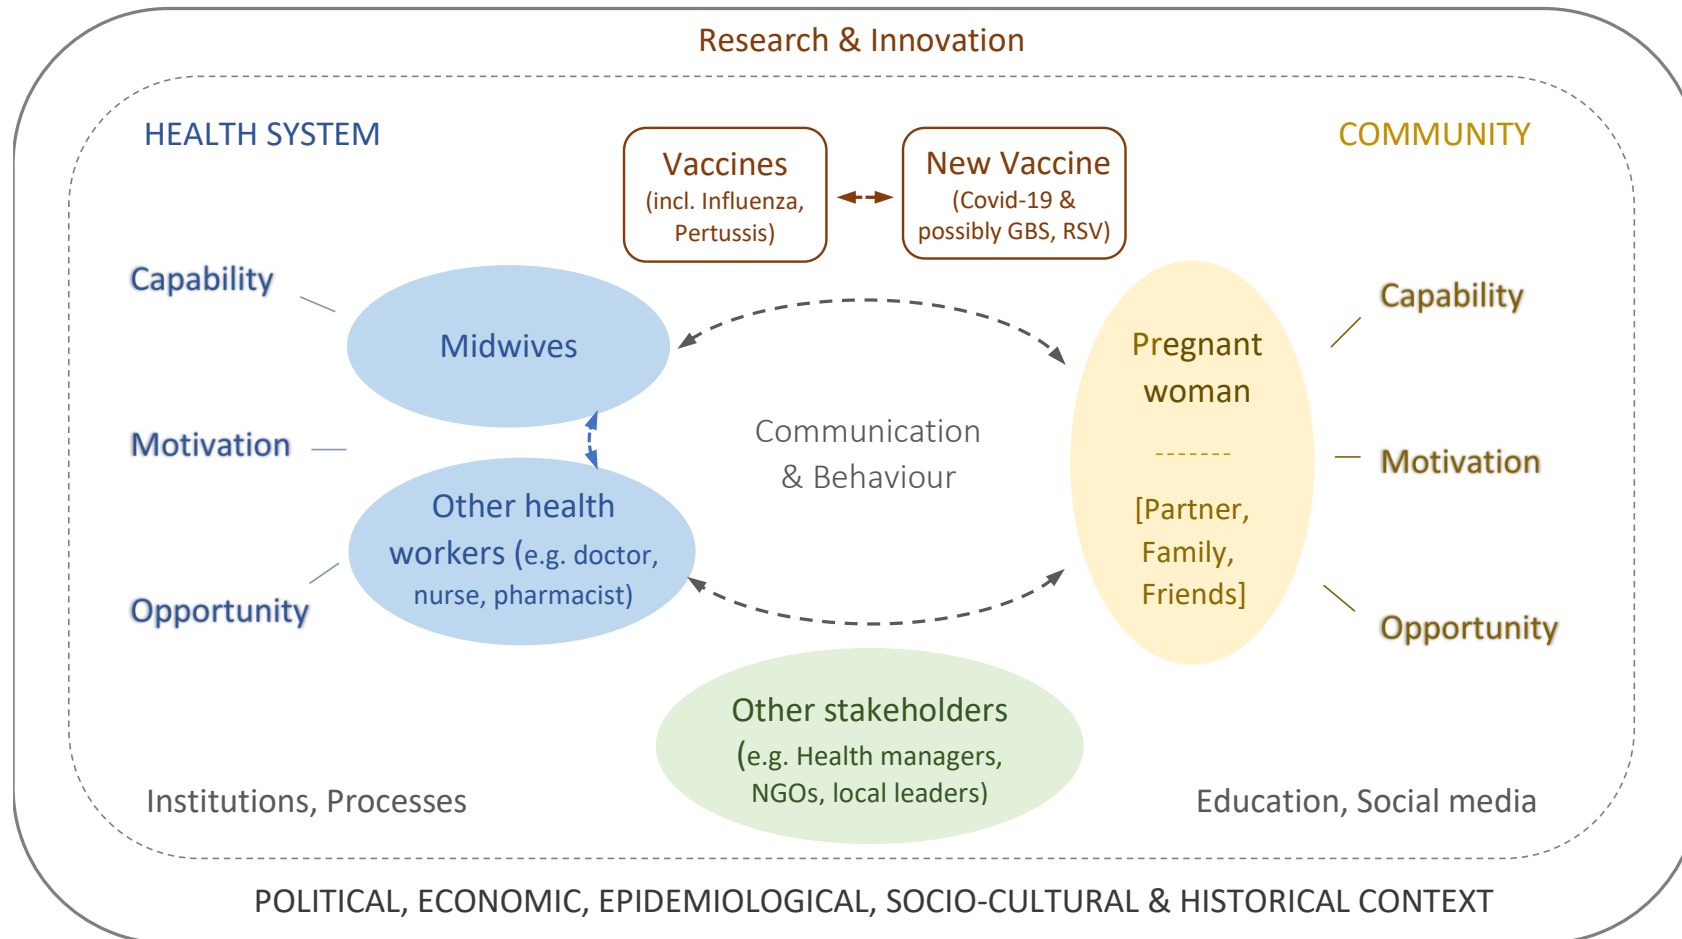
Research & Innovation

HEALTH SYSTEM

Vaccines
(incl. Influenza, Pertussis)

New Vaccine
(Covid-19 & possibly GBS, RSV)

COMMUNITY

Capability

Midwives

Motivation

Other health workers (e.g. doctor, nurse, pharmacist)

Opportunity

Communication & Behaviour

Pregnant woman
-------
[Partner, Family, Friends]

Capability

Motivation

Opportunity

Other stakeholders
(e.g. Health managers, NGOs, local leaders)

Institutions, Processes

Education, Social media

POLITICAL, ECONOMIC, EPIDEMIOLOGICAL, SOCIO-CULTURAL & HISTORICAL CONTEXT